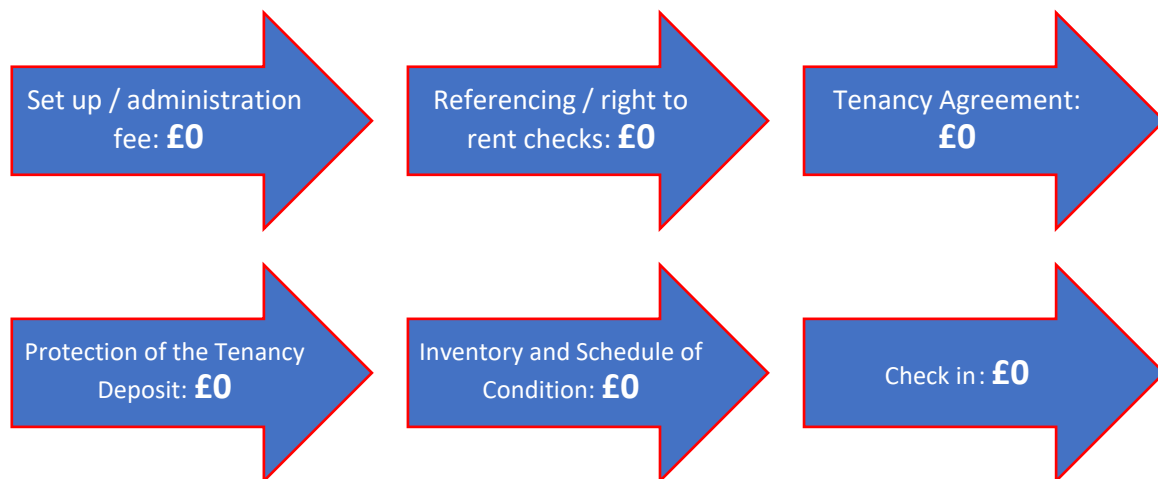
Set up / administration fee: **£0**

Referencing / right to rent checks: **£0**

Tenancy Agreement: **£0**

Protection of the Tenancy Deposit: **£0**

Inventory and Schedule of Condition: **£0**

Check in: **£0**